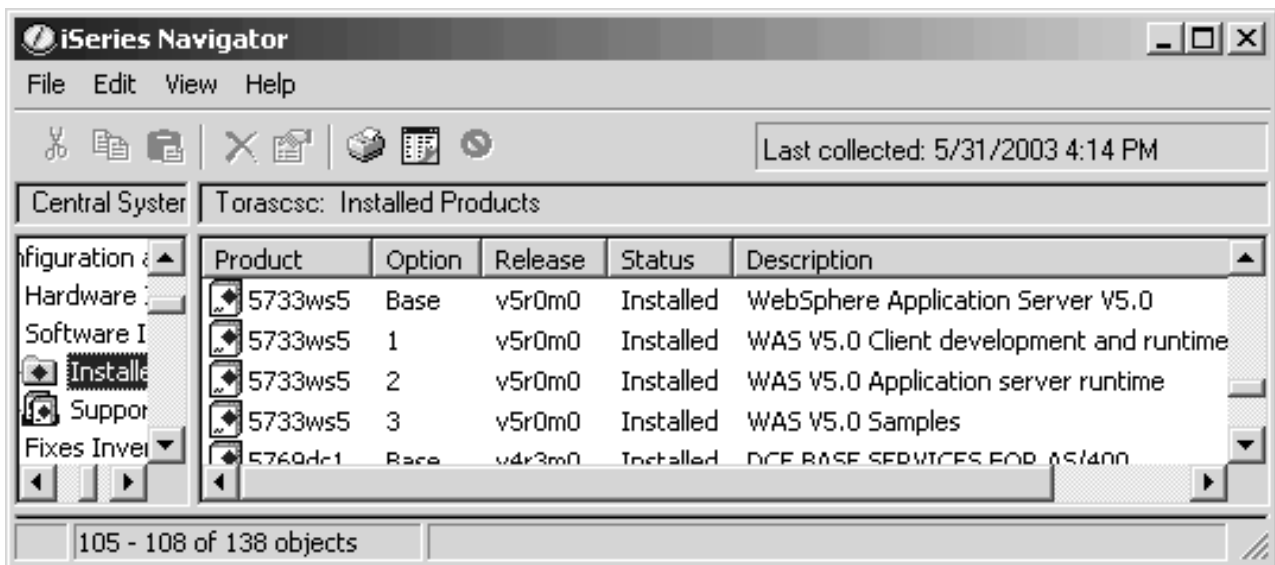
iSeries Navigator

File Edit View Help

Last collected: 5/31/2003 4:14 PM

Central Syster

Torascsc: Installed Products

nfiguration a
Hardware I
Software I
Installe
Suppor
Fixes Inver

| Product | Option | Release | Status | Description |
|---|---|---|---|---|
| 5733ws5 | Base | v5r0m0 | Installed | WebSphere Application Server V5.0 |
| 5733ws5 | 1 | v5r0m0 | Installed | WAS V5.0 Client development and runtime |
| 5733ws5 | 2 | v5r0m0 | Installed | WAS V5.0 Application server runtime |
| 5733ws5 | 3 | v5r0m0 | Installed | WAS V5.0 Samples |
| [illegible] | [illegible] | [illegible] | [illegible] | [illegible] |

105 - 108 of 138 objects